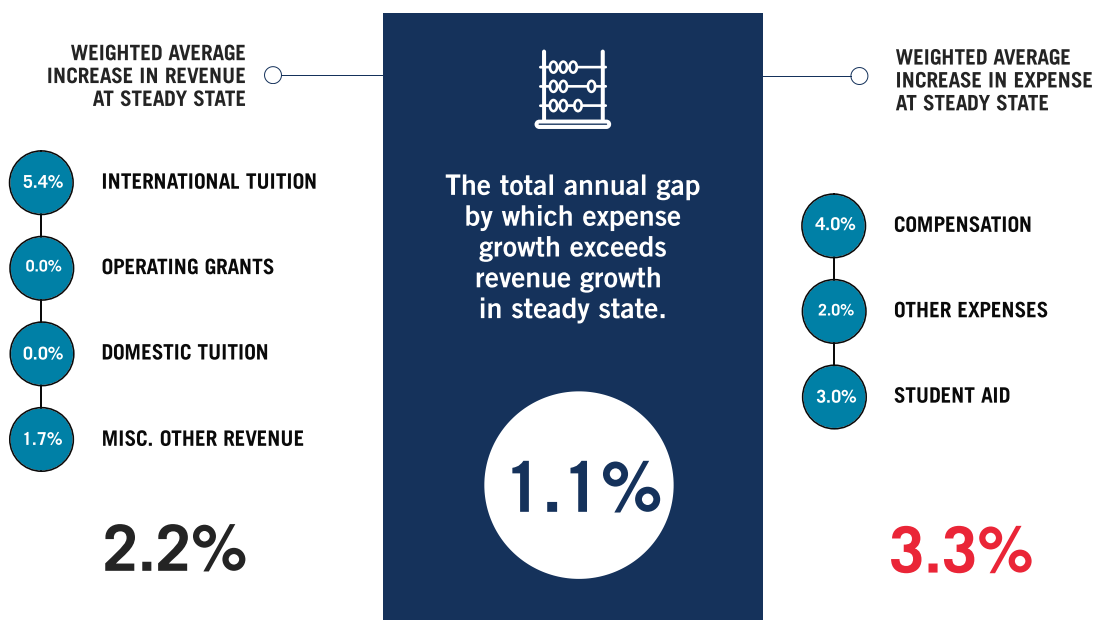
WEIGHTED AVERAGE INCREASE IN REVENUE AT STEADY STATE

5.4% INTERNATIONAL TUITION

0.0% OPERATING GRANTS

0.0% DOMESTIC TUITION

1.7% MISC. OTHER REVENUE

2.2%

The total annual gap by which expense growth exceeds revenue growth in steady state.

1.1%

WEIGHTED AVERAGE INCREASE IN EXPENSE AT STEADY STATE

4.0% COMPENSATION

2.0% OTHER EXPENSES

3.0% STUDENT AID

3.3%